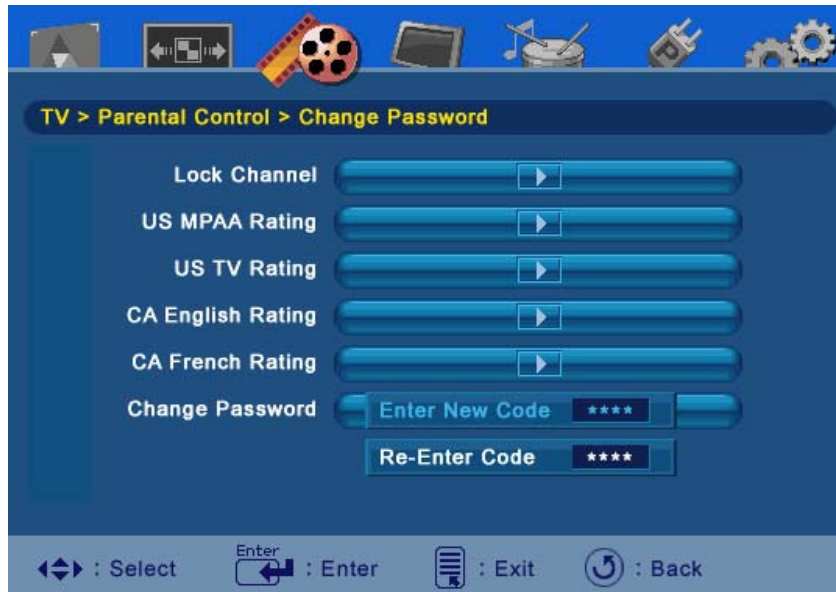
TV > Parental Control > Change Password

Lock Channel

US MPAA Rating

US TV Rating

CA English Rating

CA French Rating

Change Password

Enter New Code ****

Re-Enter Code ****

: Select Enter : Enter : Exit : Back